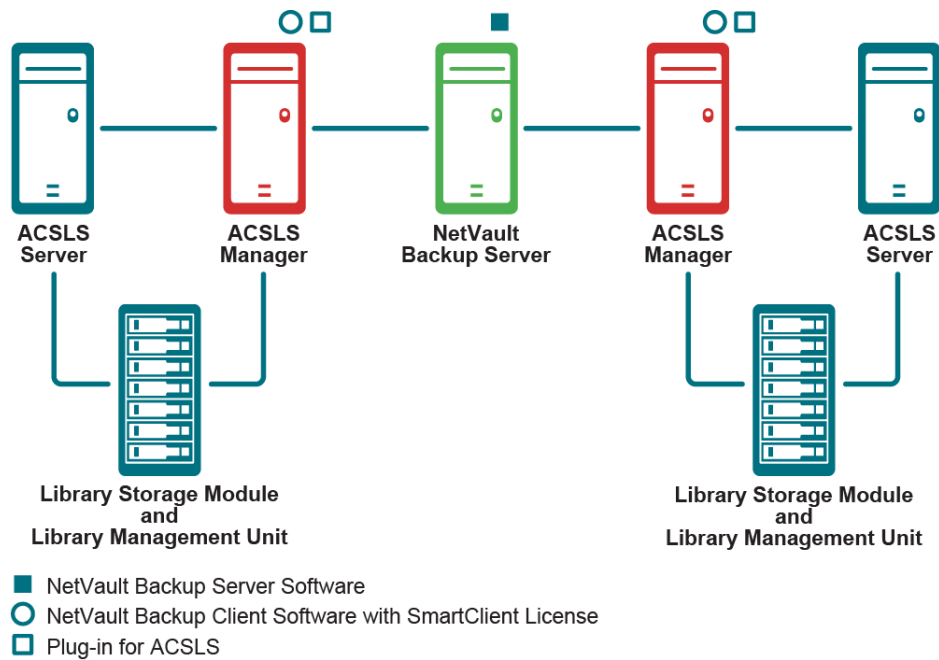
ACSLS Server

ACSLS Manager

NetVault Backup Server

ACSLS Manager

ACSLS Server

Library Storage Module and Library Management Unit

Library Storage Module and Library Management Unit

■ NetVault Backup Server Software
○ NetVault Backup Client Software with SmartClient License
□ Plug-in for ACSLS